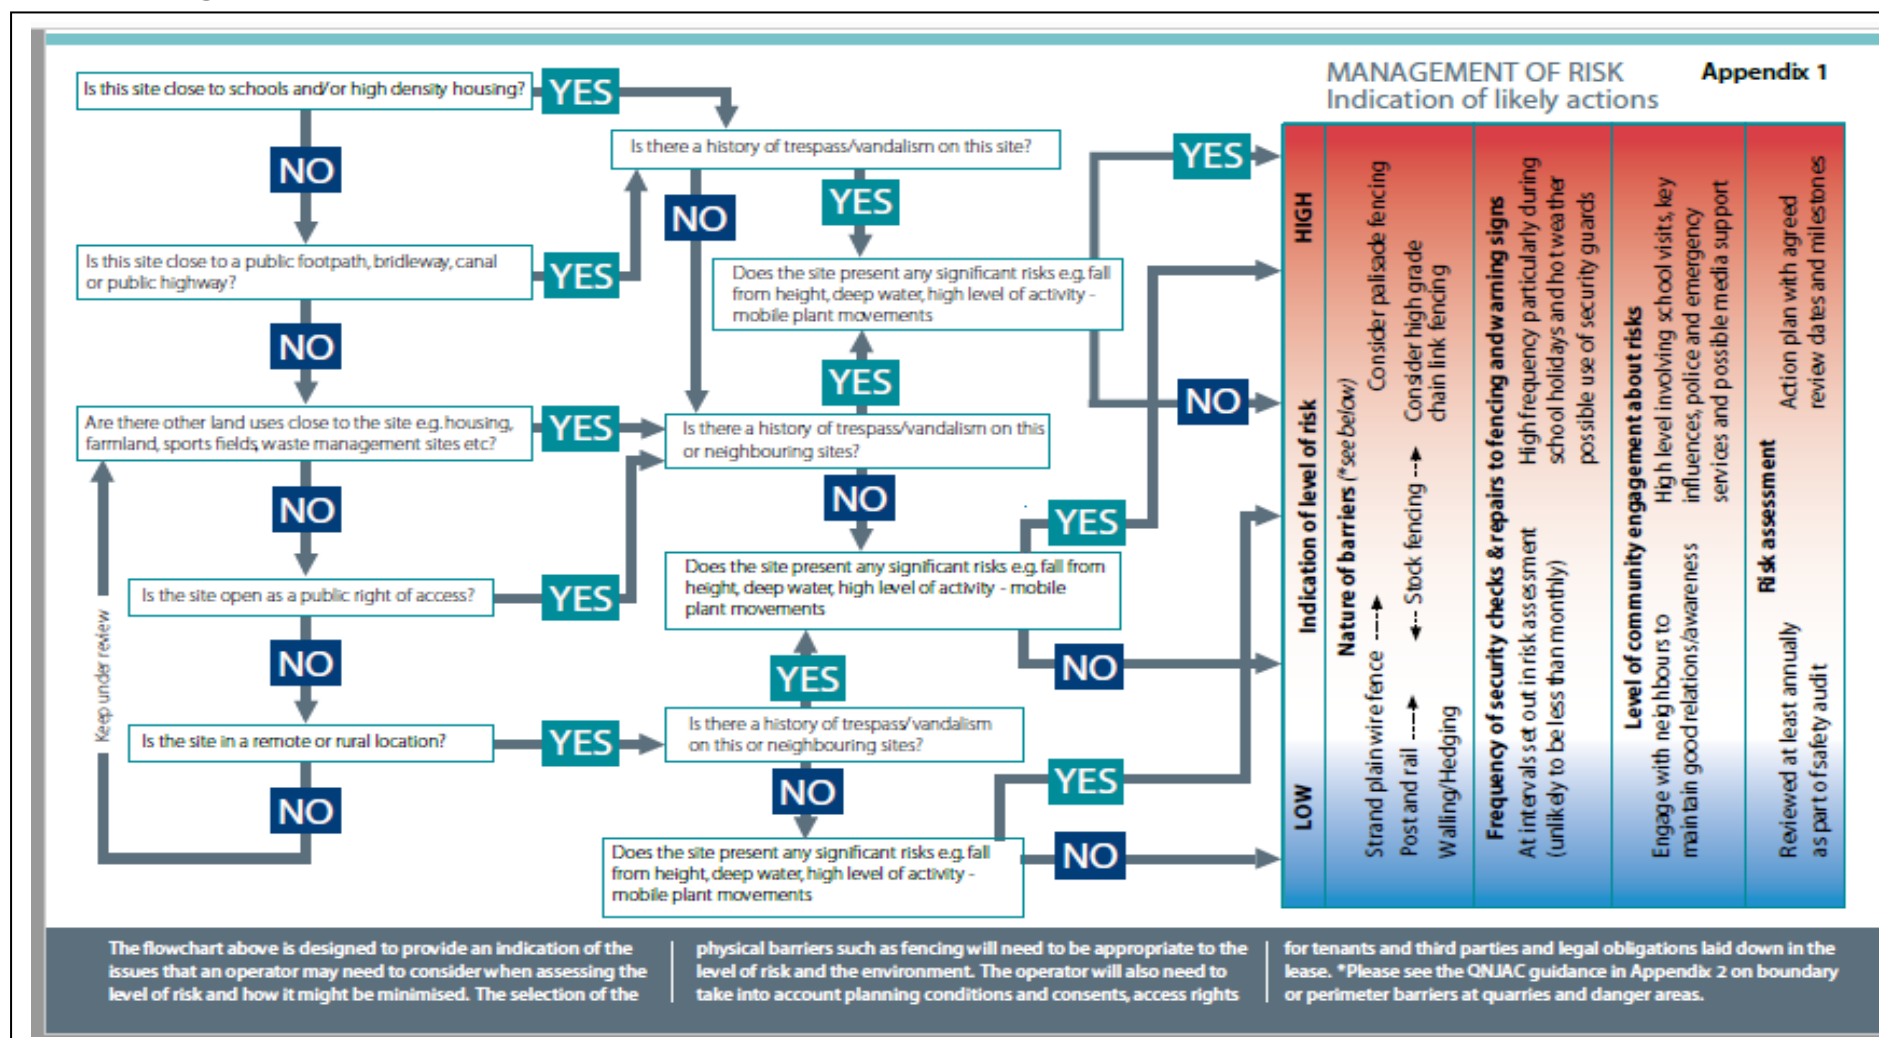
MANAGEMENT OF RISK
Indication of likely actions

Appendix 1

Is this site close to schools and/or high density housing?

YES

NO

Is there a history of trespass/vandalism on this site?

NO

YES

YES

Is this site close to a public footpath, bridleway, canal or public highway?

YES

Does the site present any significant risks e.g. fall from height, deep water, high level of activity - mobile plant movements

NO

NO

YES

Are there other land uses close to the site e.g. housing, farmland, sports fields, waste management sites etc?

YES

Is there a history of trespass/vandalism on this or neighbouring sites?

NO

NO

YES

Is the site open as a public right of access?

YES

Does the site present any significant risks e.g. fall from height, deep water, high level of activity - mobile plant movements

Keep under review

NO

NO

YES

Is the site in a remote or rural location?

YES

Is there a history of trespass/vandalism on this or neighbouring sites?

NO

YES

NO

Does the site present any significant risks e.g. fall from height, deep water, high level of activity - mobile plant movements

NO

HIGH

Indication of level of risk

LOW

Nature of barriers (*see below)

Strand plain wire fence → Post and rail → Walling/Hedging ← Stock fencing → Consider high grade chain link fencing Consider palisade fencing

Frequency of security checks & repairs to fencing and warning signs

At intervals set out in risk assessment (unlikely to be less than monthly)

High frequency particularly during school holidays and hot weather possible use of security guards

Level of community engagement about risks

Engage with neighbours to maintain good relations/awareness

High level involving school visits, key influences, police and emergency services and possible media support

Risk assessment

Reviewed at least annually as part of safety audit

Action plan with agreed review dates and milestones

The flowchart above is designed to provide an indication of the issues that an operator may need to consider when assessing the level of risk and how it might be minimised. The selection of the physical barriers such as fencing will need to be appropriate to the level of risk and the environment. The operator will also need to take into account planning conditions and consents, access rights for tenants and third parties and legal obligations laid down in the lease. *Please see the QNJAC guidance in Appendix 2 on boundary or perimeter barriers at quarries and danger areas.